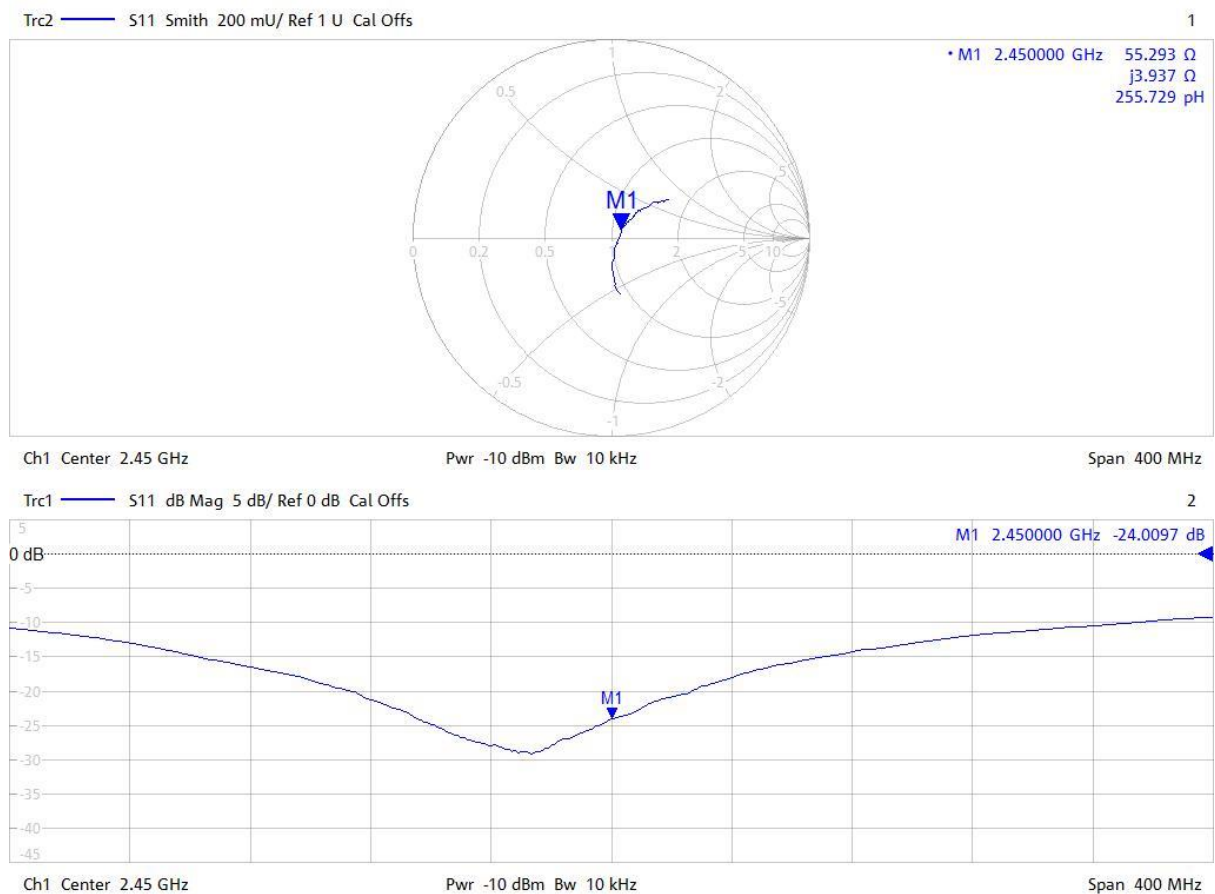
Trc2 S11 Smith 200 mU/ Ref 1 U Cal Offs

1

• M1 2.450000 GHz 55.293 Ω
j3.937 Ω
255.729 pH

1
0.5
2
5
M1
0
0.2
0.5
2
5
10
-5
-0.5
-2
-1

Ch1 Center 2.45 GHz

Pwr -10 dBm Bw 10 kHz

Span 400 MHz

Trc1 S11 dB Mag 5 dB/ Ref 0 dB Cal Offs

2

M1 2.450000 GHz -24.0097 dB

5
0 dB
-5
-10
-15
-20
-25
-30
-35
-40
-45

M1

Ch1 Center 2.45 GHz

Pwr -10 dBm Bw 10 kHz

Span 400 MHz